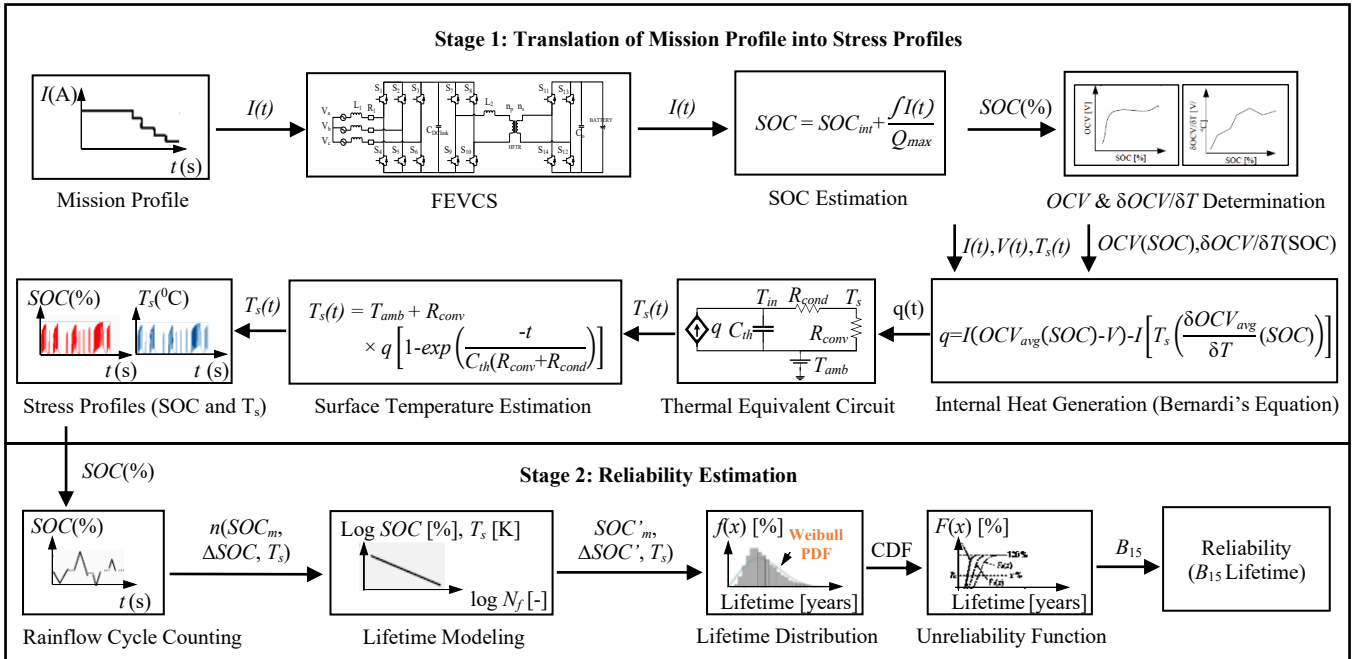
Stage 1: Translation of Mission Profile into Stress Profiles

$I$(A)

$t$(s)

Mission Profile

$I(t)$

$V_a$ $V_b$ $V_c$ $L_1$ $R_1$ $S_1$ $S_2$ $S_3$ $S_4$ $S_5$ $S_6$ $C_{DClink}$ $S_7$ $S_8$ $S_9$ $S_{10}$ $L_2$ $n_p$ $n_s$ HFTR $S_{11}$ $S_{12}$ $S_{13}$ $S_{14}$ $C_o$ BATTERY

FEVCS

$I(t)$

$SOC = SOC_{int} + \frac{\int I(t)}{Q_{max}}$

SOC Estimation

$SOC$(%)

OCV [V]

SOC [%]

δOCV/δT [-]

SOC [%]

$OCV$ & $\delta OCV/\delta T$ Determination

$I(t), V(t), T_s(t)$

$OCV(SOC), \delta OCV/\delta T$(SOC)

$SOC$(%)

$T_s$($^0$C)

$t$(s)

$t$(s)

Stress Profiles (SOC and T$_s$)

$T_s(t)$

$T_s(t) = T_{amb} + R_{conv} \times q\left[1\text{-}exp\left(\frac{-t}{C_{th}(R_{conv}+R_{cond})}\right)\right]$

Surface Temperature Estimation

$T_s(t)$

$q$ $C_{th}$ $T_{in}$ $R_{cond}$ $T_s$ $R_{conv}$ $T_{amb}$

Thermal Equivalent Circuit

q(t)

$q = I(OCV_{avg}(SOC)\text{-}V)\text{-}I\left[T_s\left(\frac{\delta OCV_{avg}}{\delta T}(SOC)\right)\right]$

Internal Heat Generation (Bernardi's Equation)

$SOC$(%)

Stage 2: Reliability Estimation

$SOC$(%)

$t$(s)

Rainflow Cycle Counting

$n(SOC_m, \Delta SOC, T_s)$

Log $SOC$ [%], $T_s$ [K]

log $N_f$ [-]

Lifetime Modeling

$SOC'_m, \Delta SOC', T_s)$

$f(x)$ [%]

Weibull PDF

Lifetime [years]

Lifetime Distribution

CDF

$F(x)$ [%]

Lifetime [years]

Unreliability Function

$B_{15}$

Reliability ($B_{15}$ Lifetime)